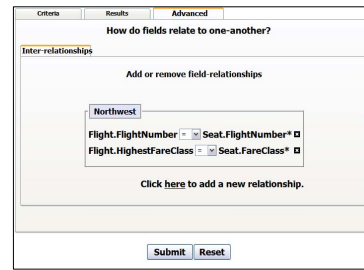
Criteria | Results | Advanced

How do fields relate to one-another?

Inter-relationships

Add or remove field-relationships

Northwest

Flight.FlightNumber = Seat.FlightNumber*

Flight.HighestFareClass = Seat.FareClass*

Click here to add a new relationship.

Submit Reset